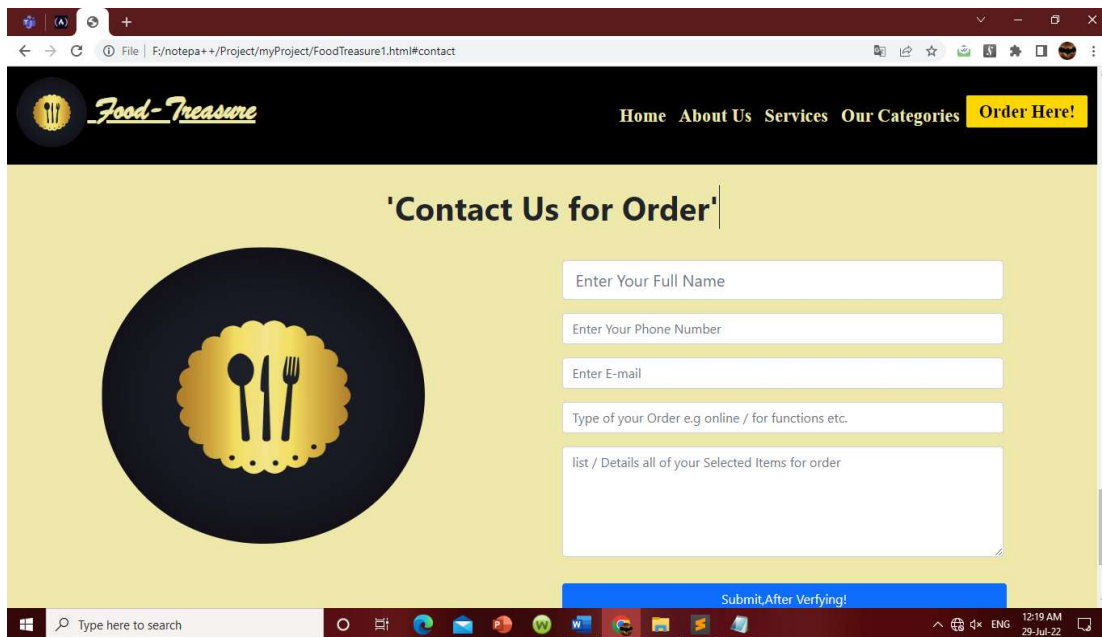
File | F:/notepa++/Project/myProject/FoodTreasure1.html#contact

Food-Treasure

Home About Us Services Our Categories Order Here!

'Contact Us for Order'

Enter Your Full Name

Enter Your Phone Number

Enter E-mail

Type of your Order e.g online / for functions etc.

list / Details all of your Selected Items for order

Submit,After Verfying!

Type here to search

ENG 12:19 AM 29-Jul-22